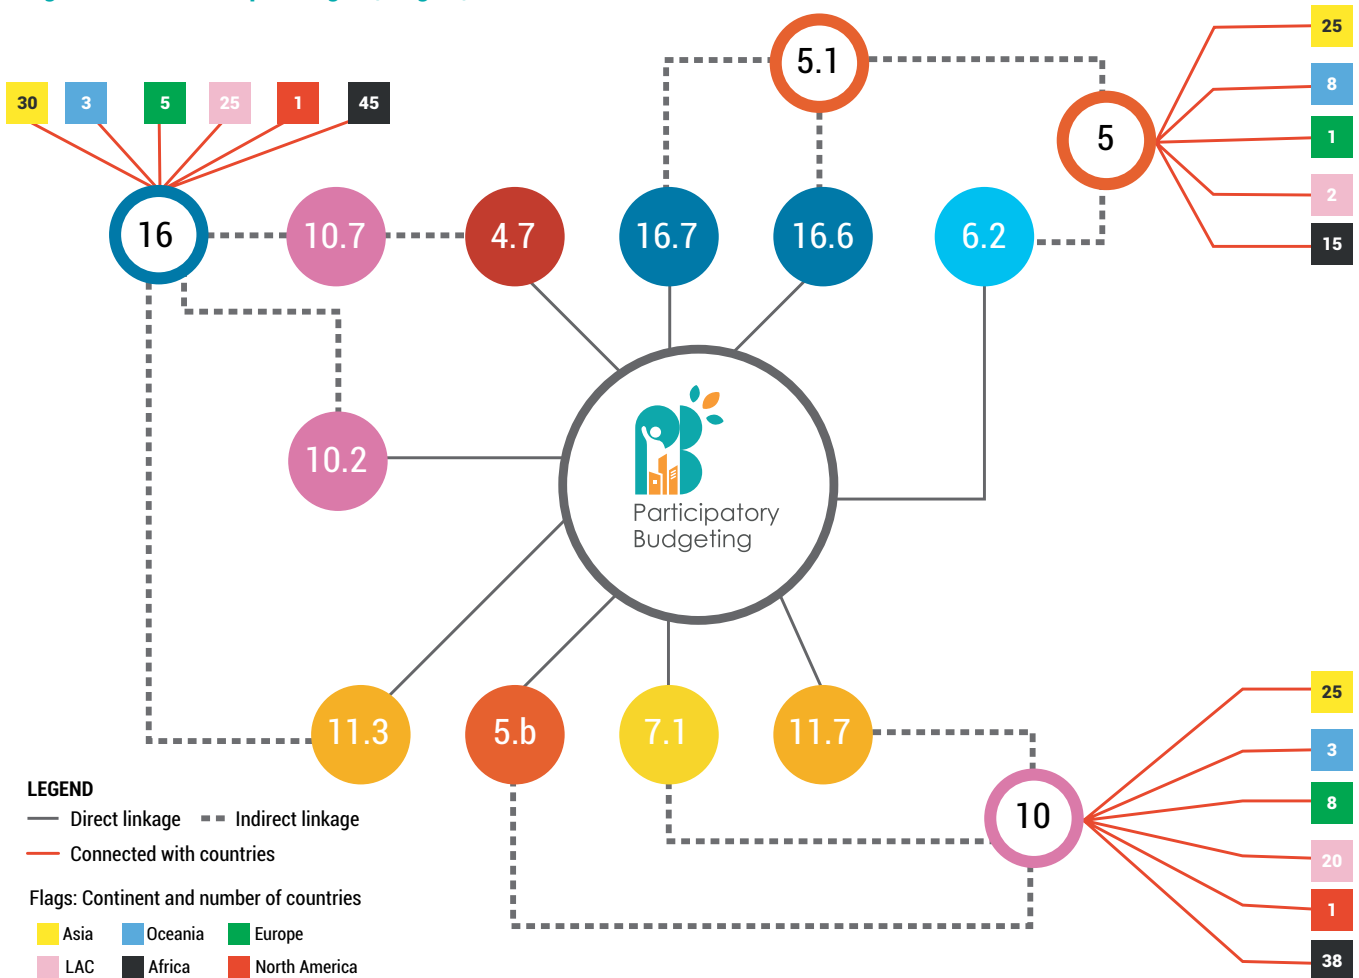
30 3 5 25 1 45

16

10.7

4.7

16.7

5.1

16.6

6.2

5

25
8
1
2
15

10.2

PB

Participatory Budgeting

11.3

5.b

7.1

11.7

10

25
3
8
20
1
38

LEGEND
Direct linkage
Indirect linkage
Connected with countries

Flags: Continent and number of countries
Asia
Oceania
Europe
LAC
Africa
North America